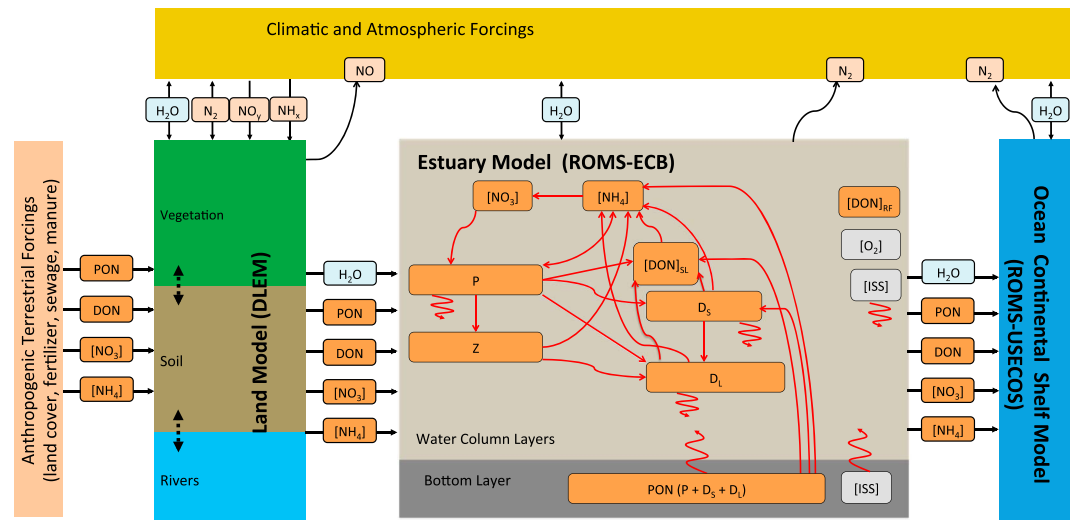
Climatic and Atmospheric Forcings

NO

$N_2$

$N_2$

$H_2O$

$N_2$

$NO_y$

$NH_x$

$H_2O$

$H_2O$

Anthropogenic Terrestrial Forcings (land cover, fertilizer, sewage, manure)

PON

DON

$[NO_3]$

$[NH_4]$

Vegetation

Soil

Rivers

Land Model (DLEM)

$H_2O$

PON

DON

$[NO_3]$

$[NH_4]$

Estuary Model (ROMS-ECB)

$[NO_3]$

$[NH_4]$

$[DON]_{RF}$

$[O_2]$

$[ISS]$

$[DON]_{SL}$

P

$D_S$

Z

$D_L$

Water Column Layers

Bottom Layer

PON $(P + D_S + D_L)$

$[ISS]$

$H_2O$

PON

DON

$[NO_3]$

$[NH_4]$

Ocean Continental Shelf Model (ROMS-USECOS)